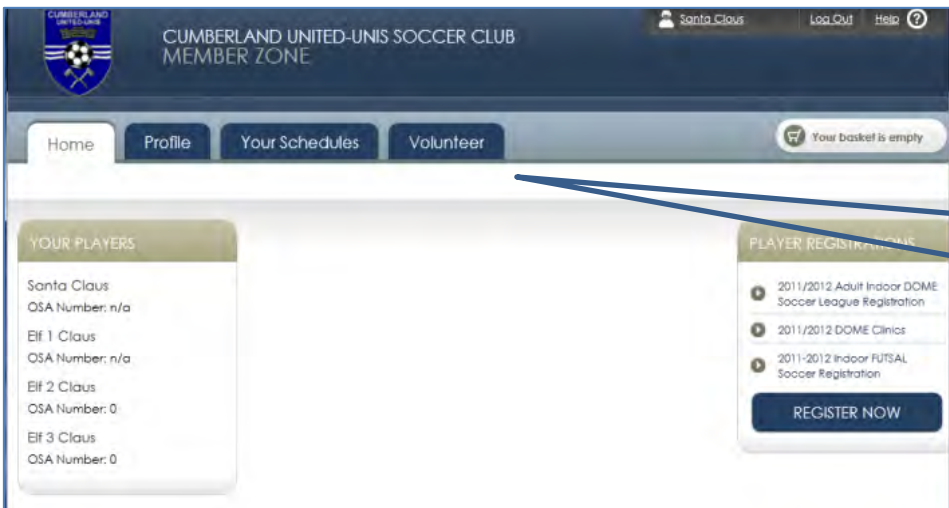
CUMBERLAND UNITED-UNIS

CUMBERLAND UNITED-UNIS SOCCER CLUB
MEMBER ZONE

Santa Claus Log Out Help ?

Home Profile Your Schedules Volunteer

Your basket is empty

YOUR PLAYERS

Santa Claus
OSA Number: n/a

Elf 1 Claus
OSA Number: n/a

Elf 2 Claus
OSA Number: 0

Elf 3 Claus
OSA Number: 0

PLAYER REGISTRA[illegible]

2011/2012 Adult Indoor DOME Soccer League Registration

2011/2012 DOME Clinics

2011-2012 Indoor FUTSAL Soccer Registration

REGISTER NOW